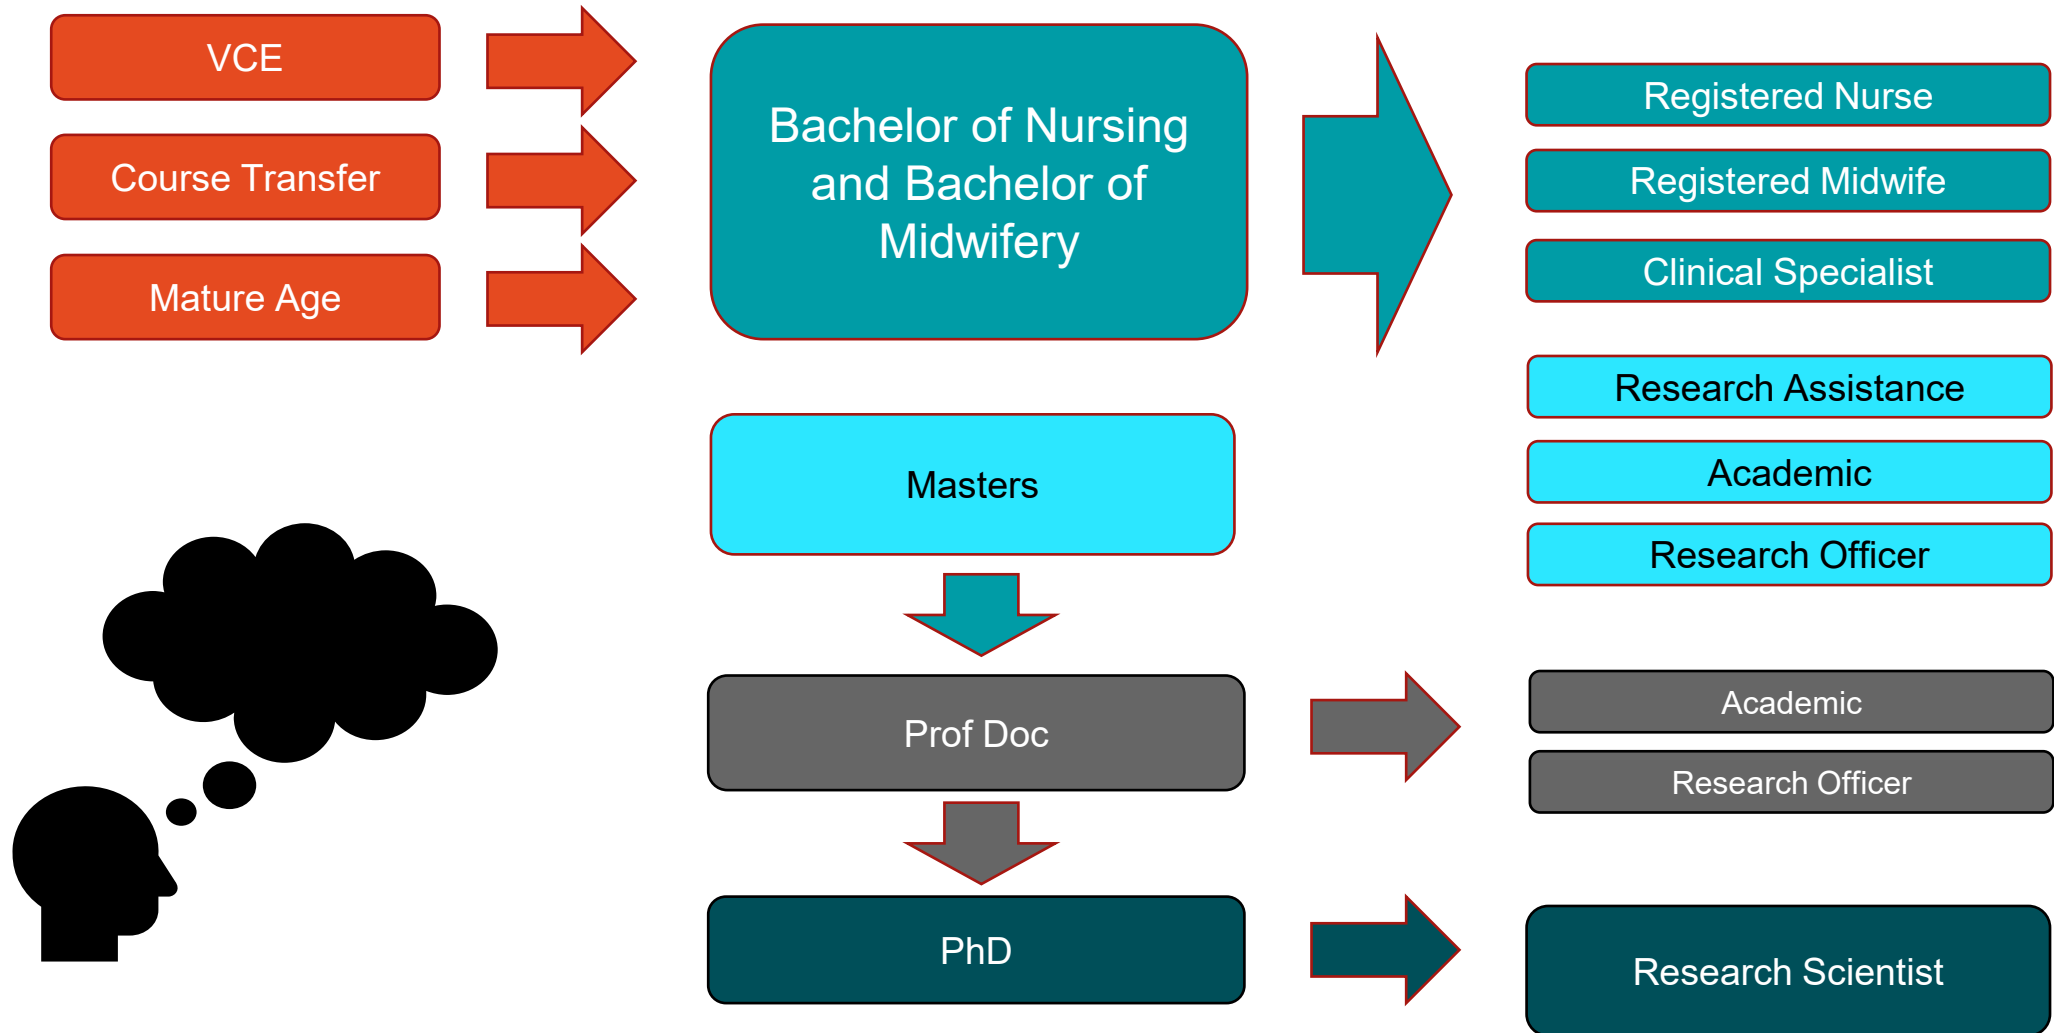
VCE

Course Transfer

Mature Age

Bachelor of Nursing and Bachelor of Midwifery

Registered Nurse

Registered Midwife

Clinical Specialist

Masters

Research Assistance

Academic

Research Officer

Prof Doc

Academic

Research Officer

PhD

Research Scientist